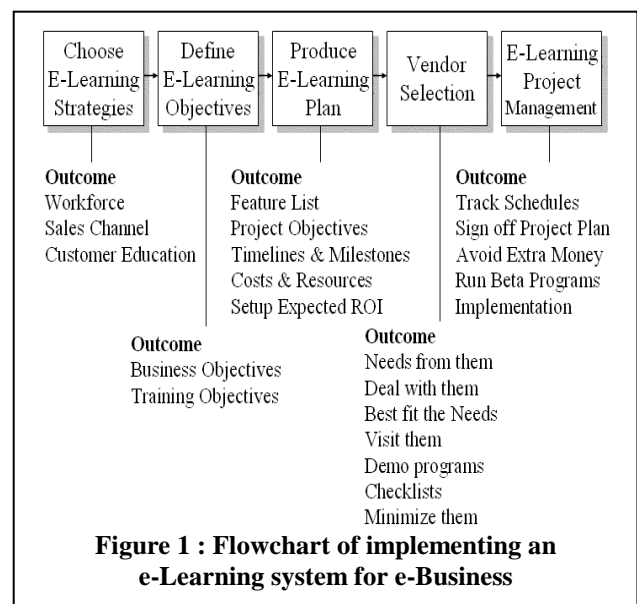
Choose E-Learning Strategies

Define E-Learning Objectives

Produce E-Learning Plan

Vendor Selection

E-Learning Project Management

Outcome
Workforce
Sales Channel
Customer Education

Outcome
Feature List
Project Objectives
Timelines & Milestones
Costs & Resources
Setup Expected ROI

Outcome
Track Schedules
Sign off Project Plan
Avoid Extra Money
Run Beta Programs
Implementation

Outcome
Business Objectives
Training Objectives

Outcome
Needs from them
Deal with them
Best fit the Needs
Visit them
Demo programs
Checklists
Minimize them

Figure 1 : Flowchart of implementing an e-Learning system for e-Business